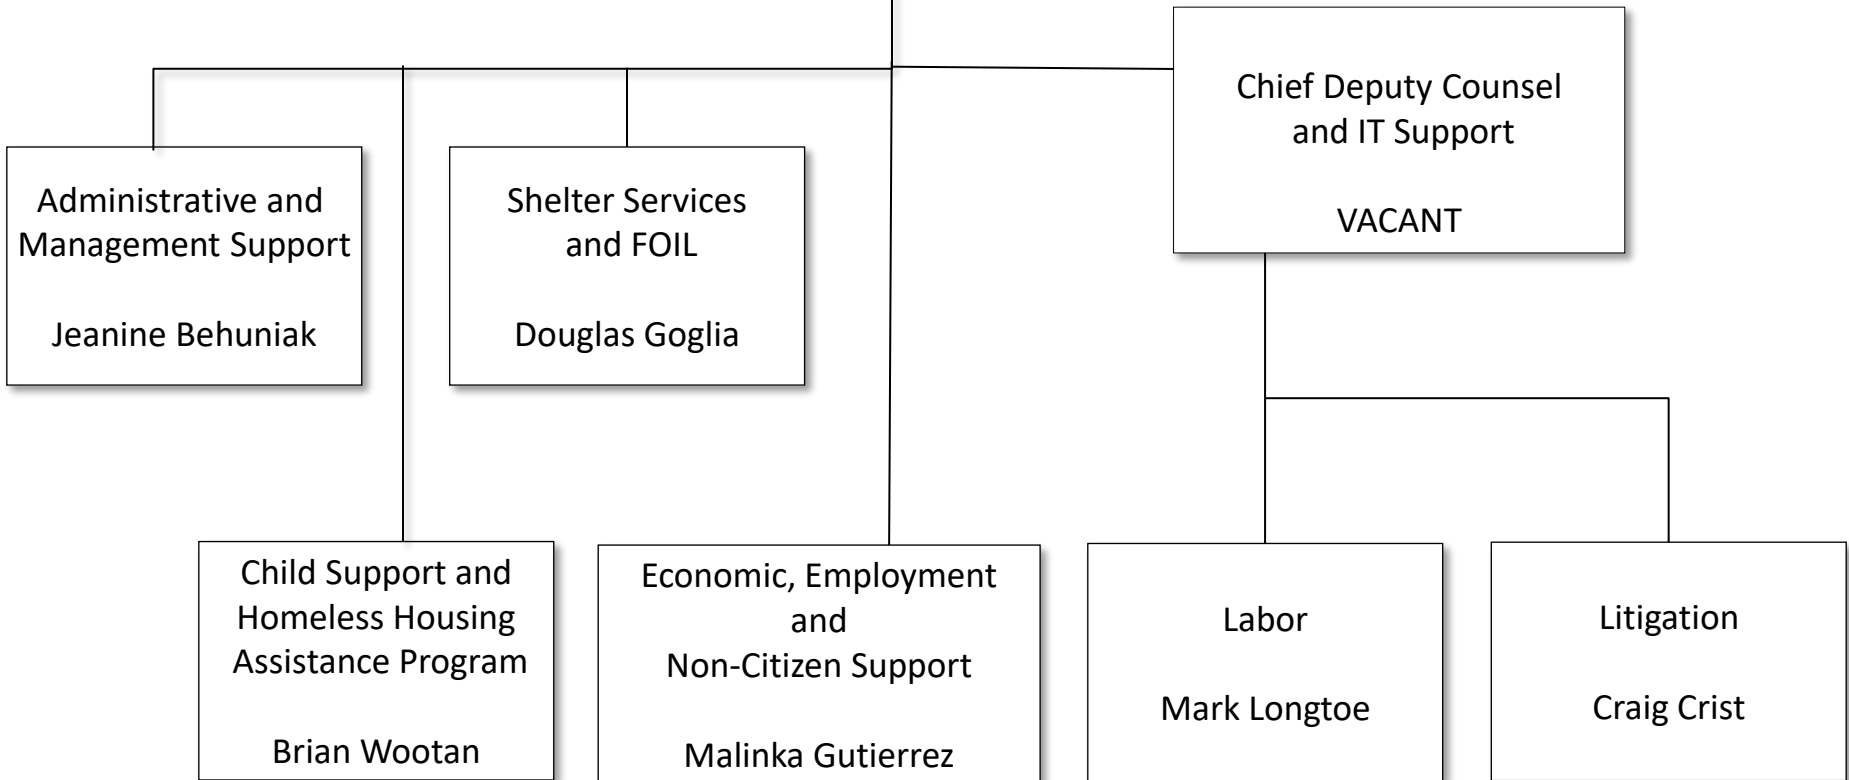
Chief Deputy Counsel and IT Support

VACANT

Administrative and Management Support

Jeanine Behuniak

Shelter Services and FOIL

Douglas Goglia

Child Support and Homeless Housing Assistance Program

Brian Wootan

Economic, Employment and Non-Citizen Support

Malinka Gutierrez

Labor

Mark Longtoe

Litigation

Craig Crist